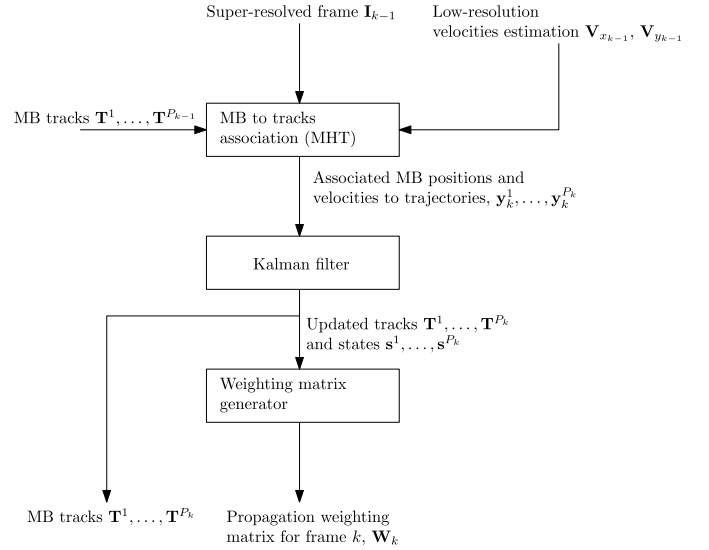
Super-resolved frame $\mathbf{I}_{k-1}$

Low-resolution velocities estimation $\mathbf{V}_{x_{k-1}}$, $\mathbf{V}_{y_{k-1}}$

MB tracks $\mathbf{T}^1, \ldots, \mathbf{T}^{P_{k-1}}$

MB to tracks association (MHT)

Associated MB positions and velocities to trajectories, $\mathbf{y}_k^1, \ldots, \mathbf{y}_k^{P_k}$

Kalman filter

Updated tracks $\mathbf{T}^1, \ldots, \mathbf{T}^{P_k}$ and states $\mathbf{s}^1, \ldots, \mathbf{s}^{P_k}$

Weighting matrix generator

MB tracks $\mathbf{T}^1, \ldots, \mathbf{T}^{P_k}$

Propagation weighting matrix for frame $k$, $\mathbf{W}_k$